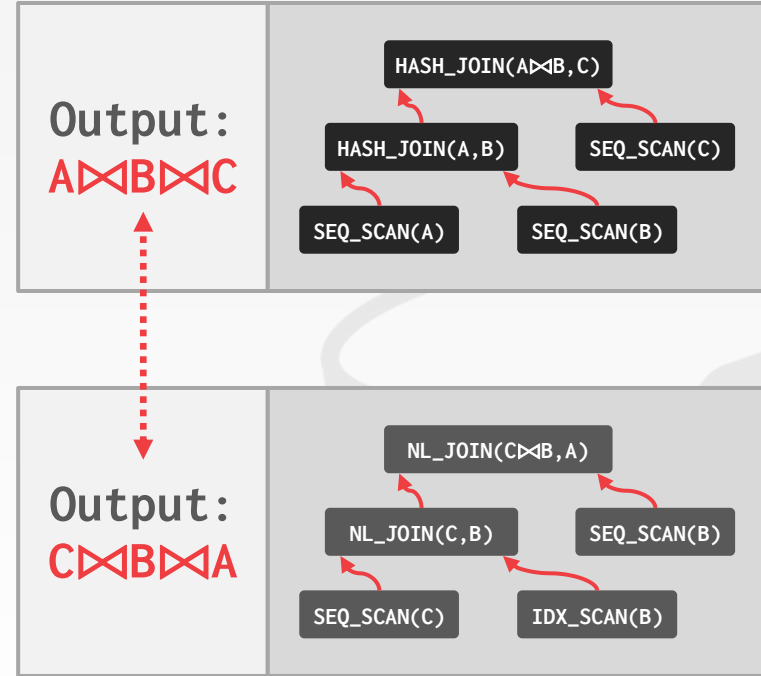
Output:
$A \bowtie B \bowtie C$

HASH_JOIN($A \bowtie B$,C)

HASH_JOIN(A,B)

SEQ_SCAN(C)

SEQ_SCAN(A)

SEQ_SCAN(B)

Output:
$C \bowtie B \bowtie A$

NL_JOIN($C \bowtie B$,A)

NL_JOIN(C,B)

SEQ_SCAN(B)

SEQ_SCAN(C)

IDX_SCAN(B)